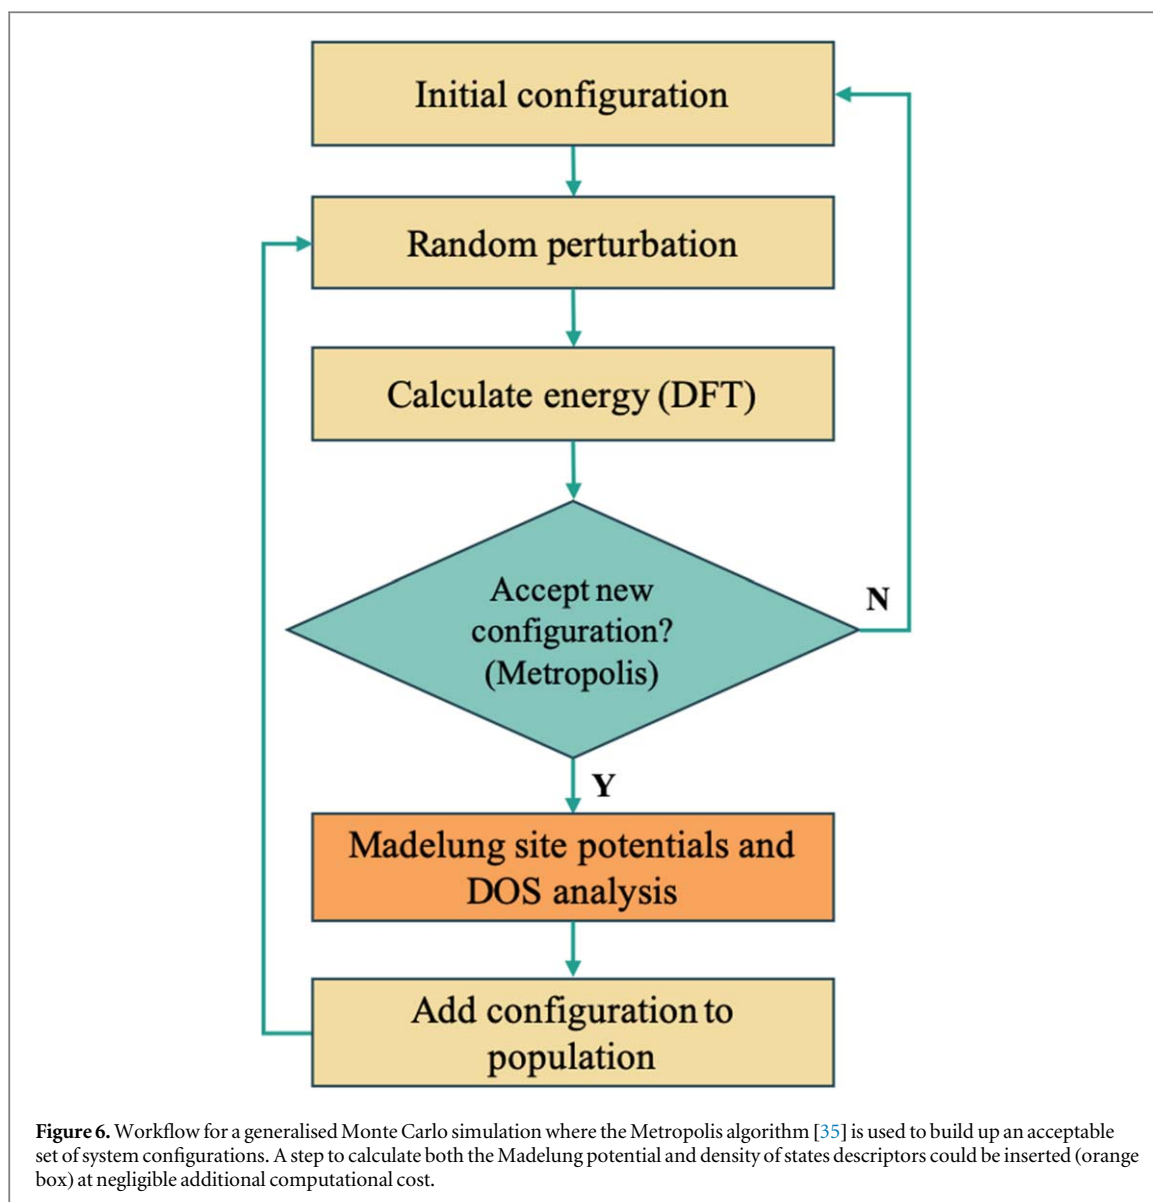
Initial configuration

Random perturbation

Calculate energy (DFT)

Accept new configuration? (Metropolis)

N

Y

Madelung site potentials and DOS analysis

Add configuration to population

**Figure 6.** Workflow for a generalised Monte Carlo simulation where the Metropolis algorithm [35] is used to build up an acceptable set of system configurations. A step to calculate both the Madelung potential and density of states descriptors could be inserted (orange box) at negligible additional computational cost.